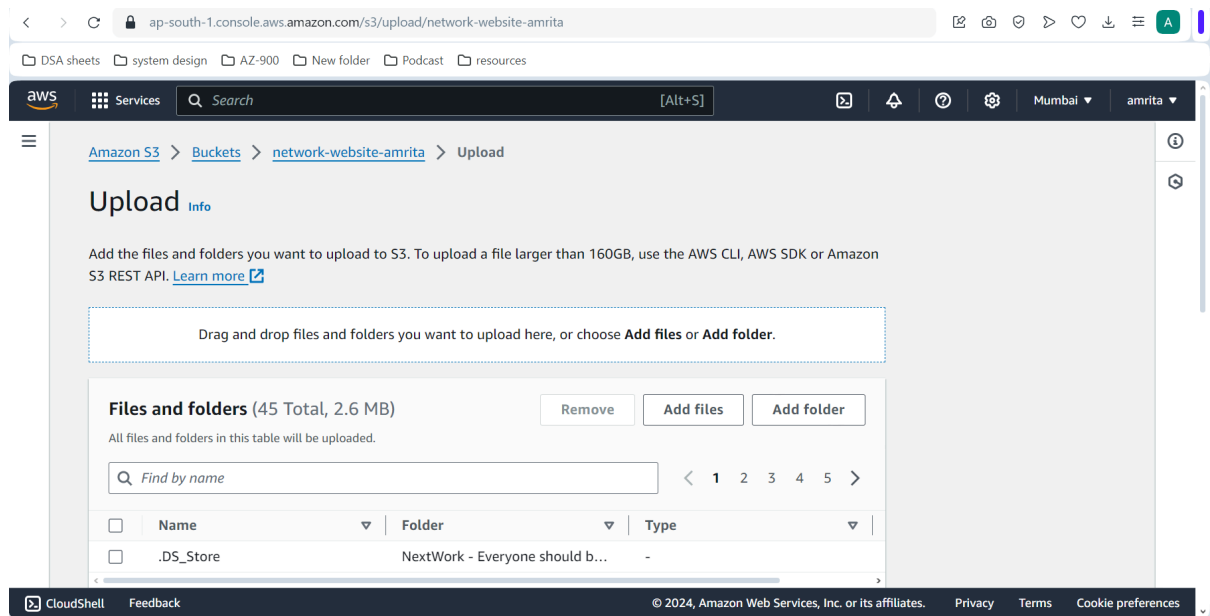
ap-south-1.console.aws.amazon.com/s3/upload/network-website-amrita

DSA sheets system design AZ-900 New folder Podcast resources

aws Services Search [Alt+S] Mumbai ▼ amrita ▼

Amazon S3 > Buckets > network-website-amrita > Upload

Upload Info

Add the files and folders you want to upload to S3. To upload a file larger than 160GB, use the AWS CLI, AWS SDK or Amazon S3 REST API. Learn more

Drag and drop files and folders you want to upload here, or choose **Add files** or **Add folder**.

**Files and folders** (45 Total, 2.6 MB)

Remove Add files Add folder

All files and folders in this table will be uploaded.

Find by name

< 1 2 3 4 5 >

| Name | Folder | Type |
|---|---|---|
| .DS_Store | NextWork - Everyone should b... | - |

CloudShell Feedback © 2024, Amazon Web Services, Inc. or its affiliates. Privacy Terms Cookie preferences